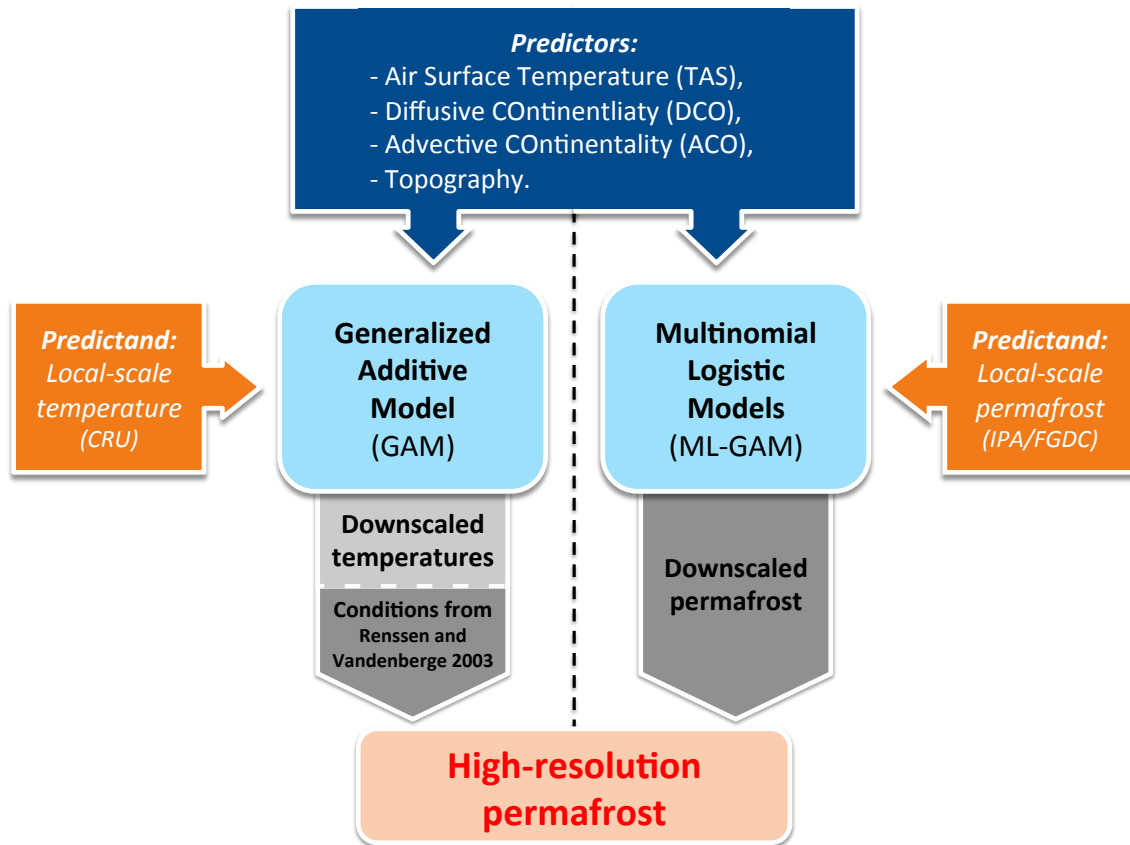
**Predictors:**
- Air Surface Temperature (TAS),
- Diffusive COntinentliaty (DCO),
- Advective COntinentality (ACO),
- Topography.

**Predictand:** Local-scale temperature (CRU)

**Generalized Additive Model** (GAM)

**Downscaled temperatures**

**Conditions from Renssen and Vandenberge 2003**

**Multinomial Logistic Models** (ML-GAM)

**Downscaled permafrost**

**Predictand:** Local-scale permafrost (IPA/FGDC)

**High-resolution permafrost**